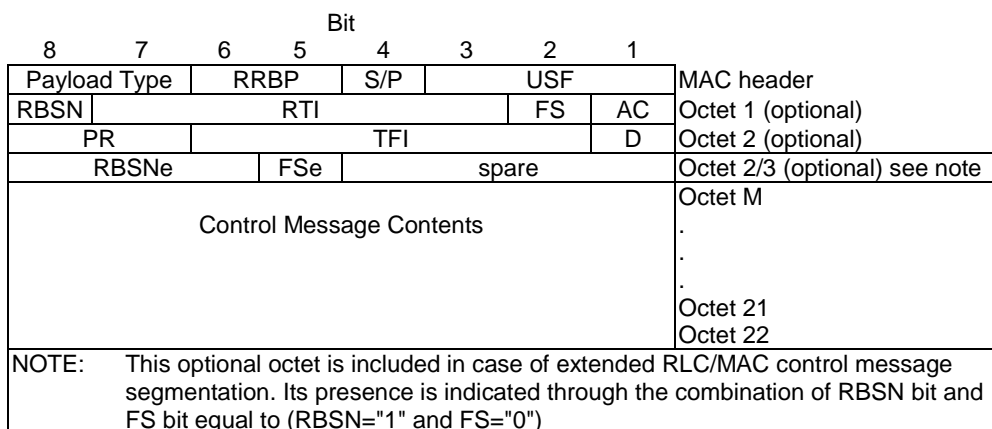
Bit

| 8 | 7 | 6 | 5 | 4 | 3 | 2 | 1 | |
|---|---|---|---|---|---|---|---|---|
| Payload Type | | RRBP | | S/P | USF | | | MAC header |
| RBSN | RTI | | | | | FS | AC | Octet 1 (optional) |
| PR | | TFI | | | | | D | Octet 2 (optional) |
| RBSNe | | | FSe | spare | | | | Octet 2/3 (optional) see note |
| Control Message Contents | | | | | | | | Octet M<br>.<br>.<br>.<br>Octet 21<br>Octet 22 |

NOTE: This optional octet is included in case of extended RLC/MAC control message segmentation. Its presence is indicated through the combination of RBSN bit and FS bit equal to (RBSN="1" and FS="0")